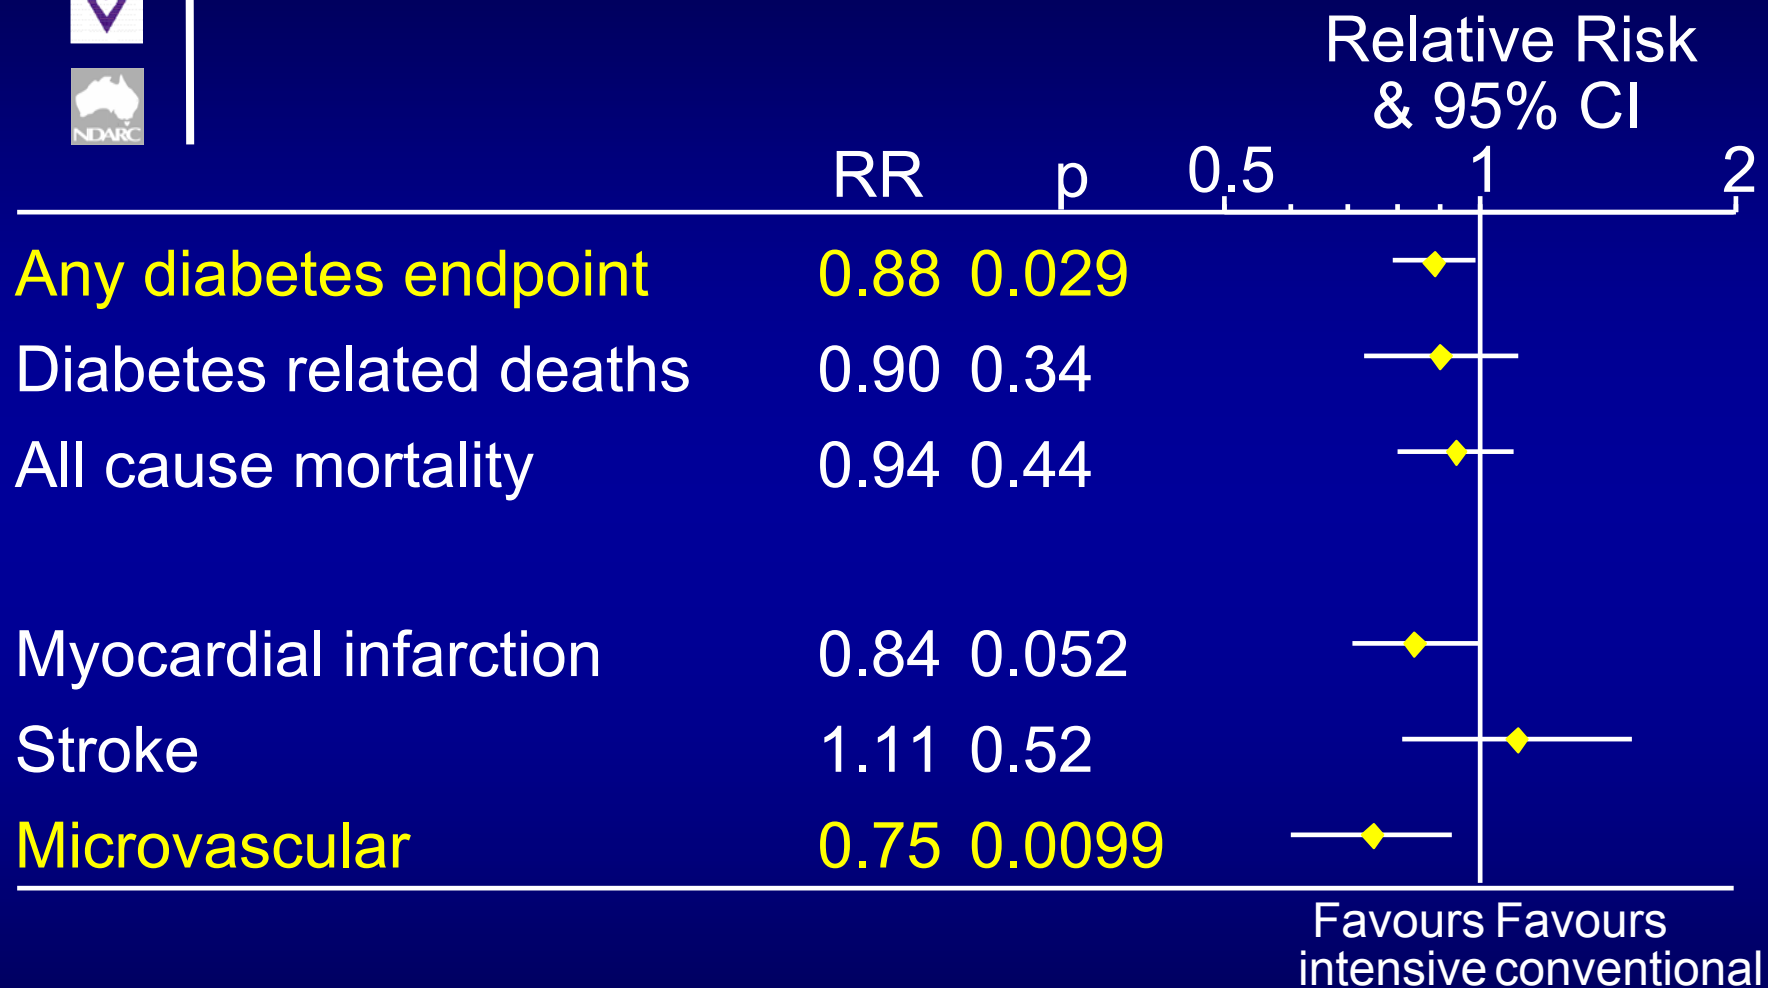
NDARC

Relative Risk & 95% CI

| | RR | p | 0.5 1 2 |
|---|---|---|---|
| Any diabetes endpoint | 0.88 | 0.029 | |
| Diabetes related deaths | 0.90 | 0.34 | |
| All cause mortality | 0.94 | 0.44 | |
| Myocardial infarction | 0.84 | 0.052 | |
| Stroke | 1.11 | 0.52 | |
| Microvascular | 0.75 | 0.0099 | |

Favours intensive

Favours conventional